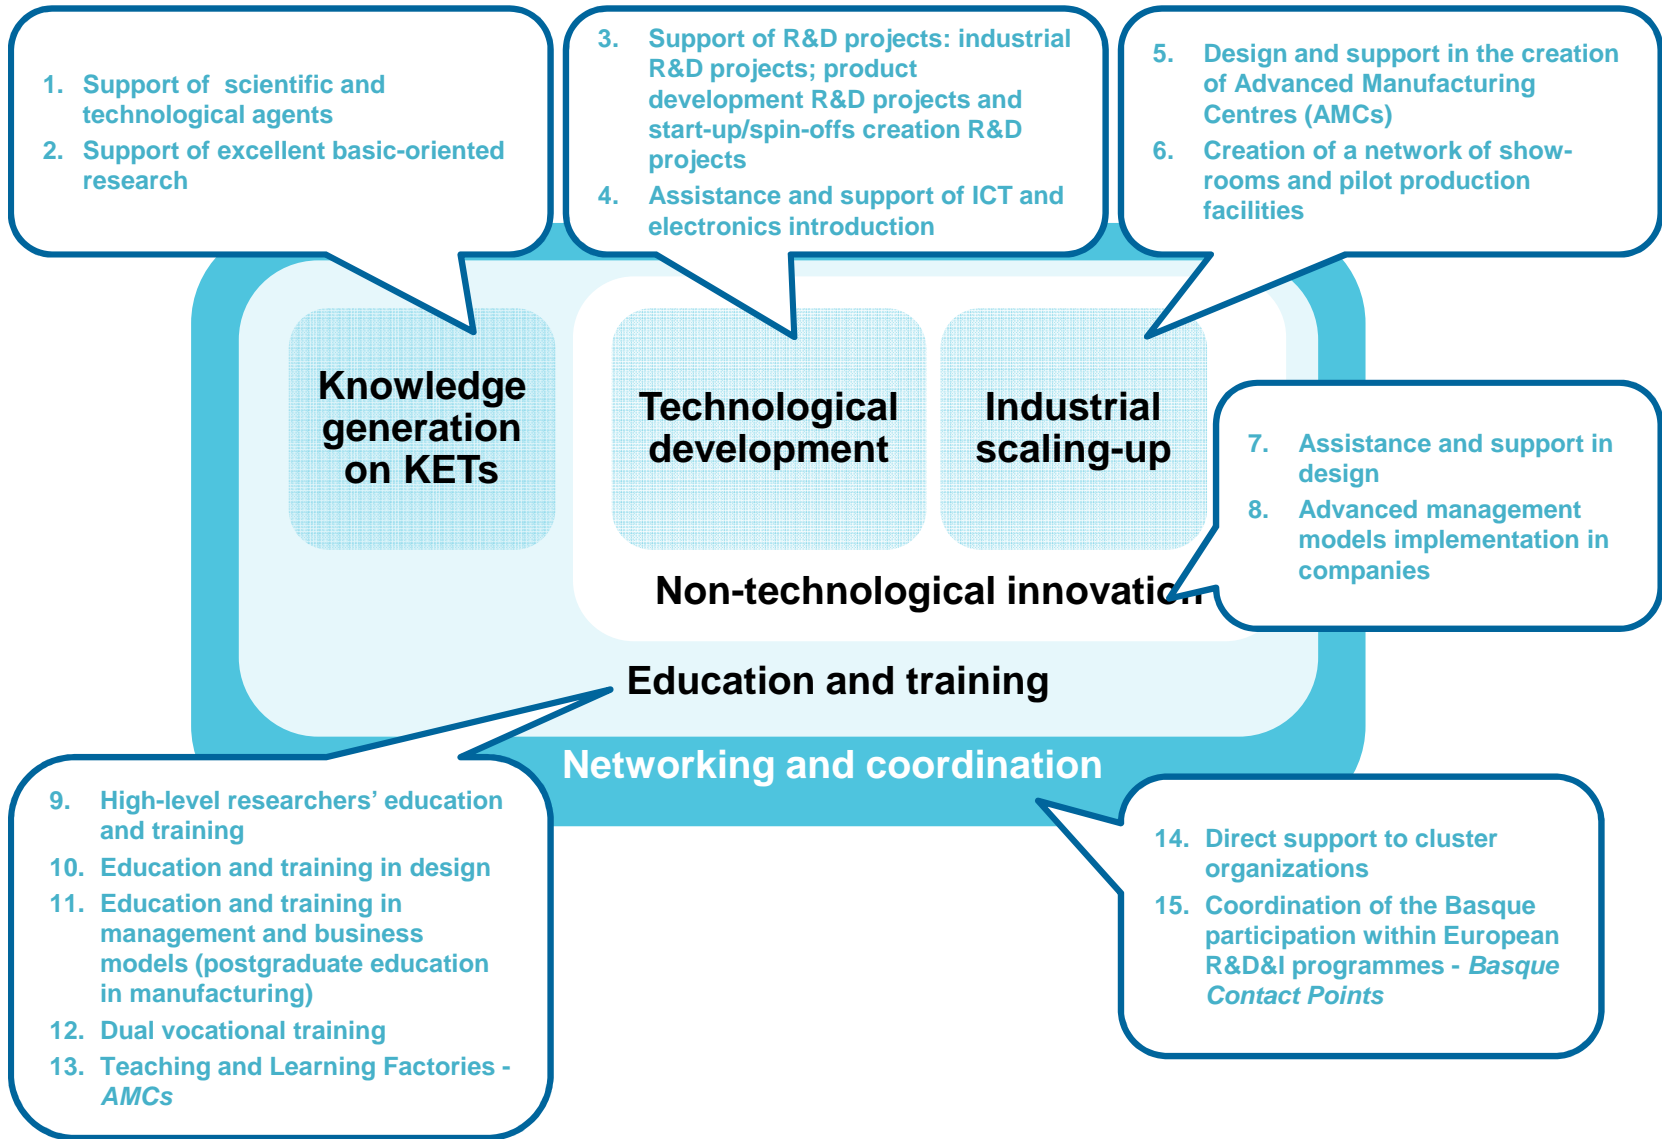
1. Support of scientific and technological agents
2. Support of excellent basic-oriented research

3. Support of R&D projects: industrial R&D projects; product development R&D projects and start-up/spin-offs creation R&D projects
4. Assistance and support of ICT and electronics introduction

5. Design and support in the creation of Advanced Manufacturing Centres (AMCs)
6. Creation of a network of show-rooms and pilot production facilities

Knowledge generation on KETs

Technological development

Industrial scaling-up

7. Assistance and support in design
8. Advanced management models implementation in companies

Non-technological innovati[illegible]

Education and training

Networking and coordination

9. High-level researchers' education and training
10. Education and training in design
11. Education and training in management and business models (postgraduate education in manufacturing)
12. Dual vocational training
13. Teaching and Learning Factories - AMCs

14. Direct support to cluster organizations
15. Coordination of the Basque participation within European R&D&I programmes - Basque Contact Points